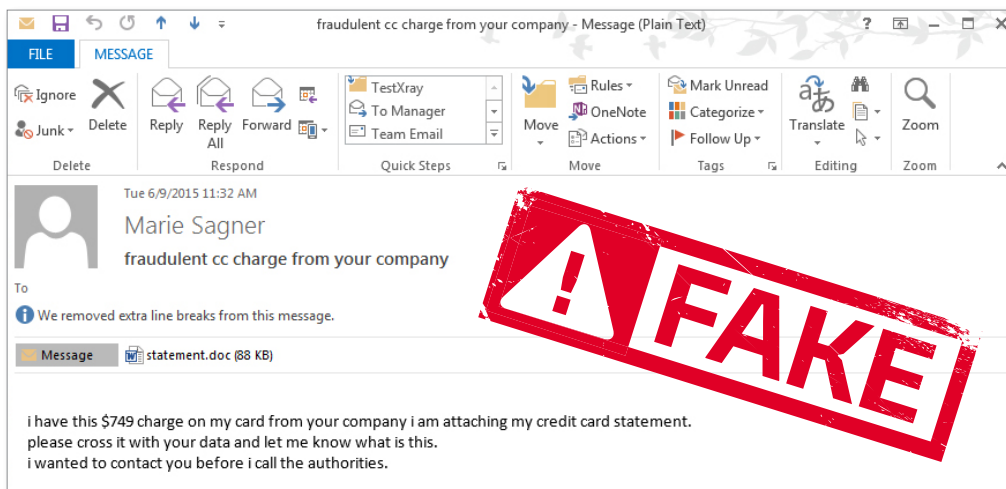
fraudulent cc charge from your company - Message (Plain Text)

?

FILE MESSAGE

Ignore
Junk
Delete
Delete

Reply
Reply All
Forward
Respond

TestXray
To Manager
Team Email
Quick Steps

Move
Rules
OneNote
Actions
Move

Mark Unread
Categorize
Follow Up
Tags

Translate
Editing

Zoom
Zoom

Tue 6/9/2015 11:32 AM

Marie Sagner

fraudulent cc charge from your company

To

We removed extra line breaks from this message.

Message
statement.doc (88 KB)

FAKE

i have this $749 charge on my card from your company i am attaching my credit card statement.
please cross it with your data and let me know what is this.
i wanted to contact you before i call the authorities.